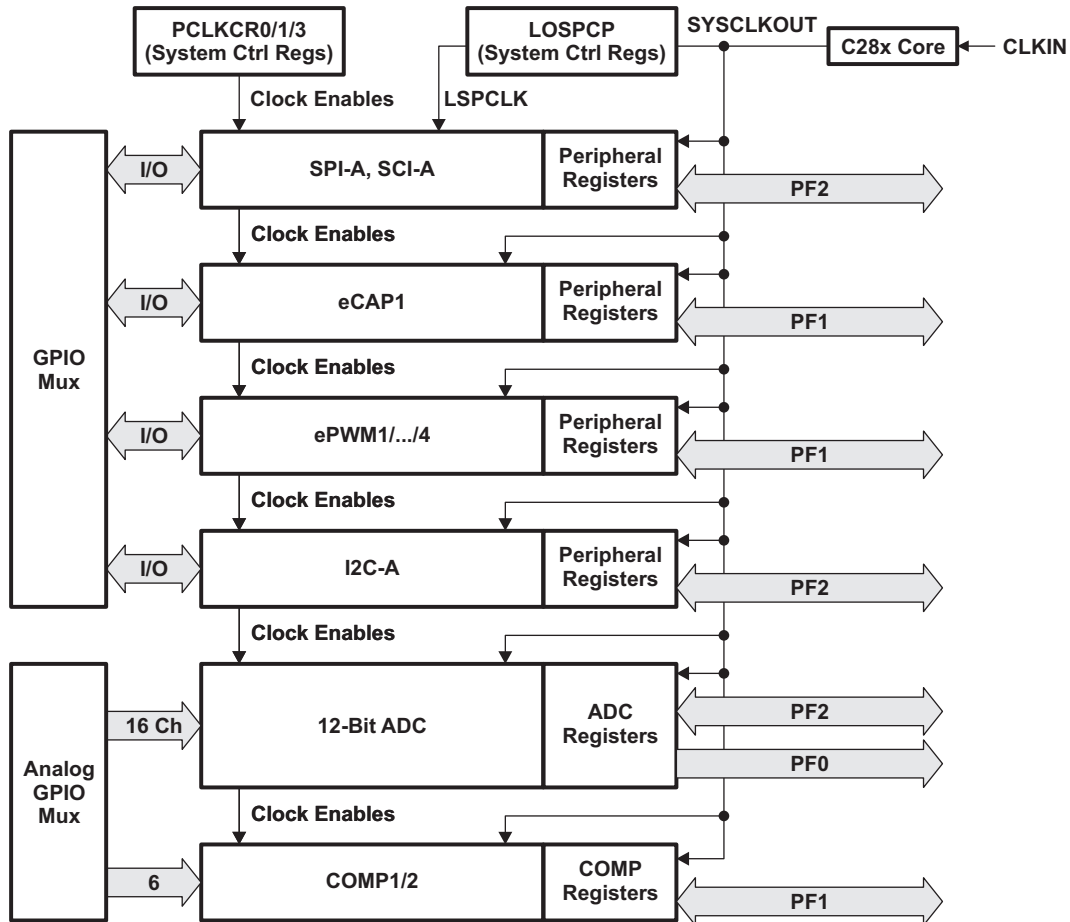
PCLKCR0/1/3
(System Ctrl Regs)

LOSPCP
(System Ctrl Regs)

SYSCLKOUT

C28x Core

CLKIN

Clock Enables

LSPCLK

GPIO
Mux

I/O

SPI-A, SCI-A

Peripheral
Registers

PF2

Clock Enables

I/O

eCAP1

Peripheral
Registers

PF1

Clock Enables

I/O

ePWM1/.../4

Peripheral
Registers

PF1

Clock Enables

I/O

I2C-A

Peripheral
Registers

PF2

Clock Enables

Analog
GPIO
Mux

16 Ch

12-Bit ADC

ADC
Registers

PF2

PF0

Clock Enables

6

COMP1/2

COMP
Registers

PF1